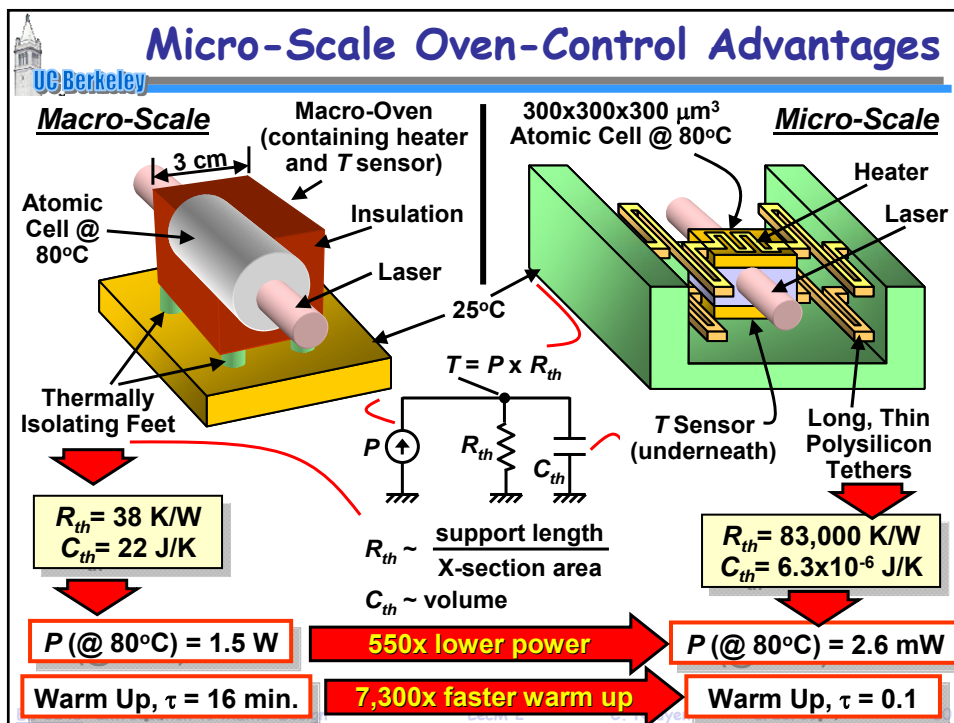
Micro-Scale Oven-Control Advantages

UC Berkeley

Macro-Scale

Macro-Oven (containing heater and $T$ sensor)

3 cm

Atomic Cell @ 80$^o$C

Insulation

Laser

Thermally Isolating Feet

300x300x300 $\mu$m$^3$ Atomic Cell @ 80$^o$C

Micro-Scale

Heater

Laser

25$^o$C

$T = P \times R_{th}$

$P$

$R_{th}$

$C_{th}$

$T$ Sensor (underneath)

Long, Thin Polysilicon Tethers

$R_{th}$= 38 K/W
$C_{th}$= 22 J/K

$R_{th} \sim \frac{\text{support length}}{\text{X-section area}}$

$C_{th}$ ~ volume

$R_{th}$= 83,000 K/W
$C_{th}$= 6.3x10$^{-6}$ J/K

$P$ (@ 80$^o$C) = 1.5 W

550x lower power

$P$ (@ 80$^o$C) = 2.6 mW

Warm Up, $\tau$ = 16 min.

7,300x faster warm up

Warm Up, $\tau$ = 0.1